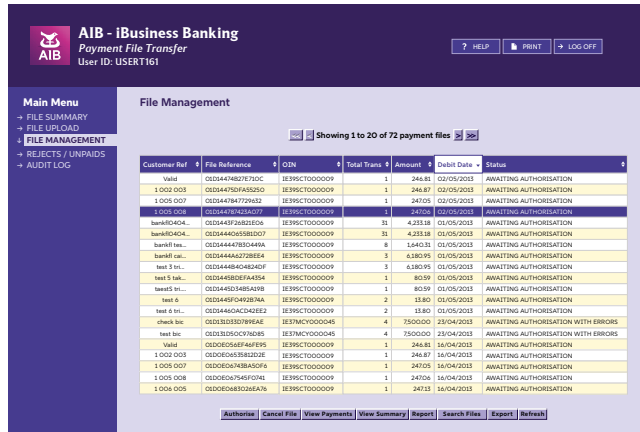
AIB
AIB - iBusiness Banking
Payment File Transfer
User ID: USERT161

? HELP
PRINT
LOG OFF

Main Menu
→ FILE SUMMARY
→ FILE UPLOAD
↓ FILE MANAGEMENT
→ REJECTS / UNPAIDS
→ AUDIT LOG

File Management

<< < Showing 1 to 20 of 72 payment files > >>

| Customer Ref | File Reference | OIN | Total Trans | Amount | Debit Date | Status |
|---|---|---|---|---|---|---|
| Valid | 01D14474B27E710C | IE39SCT000009 | 1 | 246.81 | 02/05/2013 | AWAITING AUTHORISATION |
| 1 002 003 | 01D14475DFA5525O | IE39SCT000009 | 1 | 246.87 | 02/05/2013 | AWAITING AUTHORISATION |
| 1 005 007 | 01D1447847729632 | IE39SCT000009 | 1 | 247.05 | 02/05/2013 | AWAITING AUTHORISATION |
| 1 005 008 | 01D14478742SA077 | IE39SCT000009 | 1 | 247.06 | 02/05/2013 | AWAITING AUTHORISATION |
| bankfil0404... | 01D1443F26B2EE06 | IE39SCT000009 | 31 | 4,233.18 | 01/05/2013 | AWAITING AUTHORISATION |
| bankfil0404... | 01D14440655B1D07 | IE39SCT000009 | 31 | 4,233.18 | 01/05/2013 | AWAITING AUTHORISATION |
| bankfil tes... | 01D144447B3O449A | IE39SCT000009 | 8 | 1,640.31 | 01/05/2013 | AWAITING AUTHORISATION |
| bankfil cai... | 01D1444A6272BEE4 | IE39SCT000009 | 3 | 6,180.95 | 01/05/2013 | AWAITING AUTHORISATION |
| test 3 tri... | 01D1444B4048240F | IE39SCT000009 | 3 | 6,180.95 | 01/05/2013 | AWAITING AUTHORISATION |
| test 5 tak... | 01D14445BDEFA4354 | IE39SCT000009 | 1 | 80.59 | 01/05/2013 | AWAITING AUTHORISATION |
| tsest5 tri... | 01D1445D34B5A19B | IE39SCT000009 | 1 | 80.59 | 01/05/2013 | AWAITING AUTHORISATION |
| test 6 | 01D1445F0492B74A | IE39SCT000009 | 2 | 13.80 | 01/05/2013 | AWAITING AUTHORISATION |
| test 6 tri... | 01D14460ACD42EE2 | IE39SCT000009 | 2 | 13.80 | 01/05/2013 | AWAITING AUTHORISATION |
| check bic | 01D13D33D789FEAE | IE37MCY000045 | 4 | 7,500.00 | 23/04/2013 | AWAITING AUTHORISATION WITH ERRORS |
| test bic | 01D13D50C976D85 | IE37MCY000045 | 4 | 7,500.00 | 23/04/2013 | AWAITING AUTHORISATION WITH ERRORS |
| Valid | 01D0E056EF46FE95 | IE39SCT000009 | 1 | 246.81 | 16/04/2013 | AWAITING AUTHORISATION |
| 1 002 003 | 01D0E0635812D2E | IE39SCT000009 | 1 | 246.87 | 16/04/2013 | AWAITING AUTHORISATION |
| 1 005 007 | 01D0E06743BA50F6 | IE39SCT000009 | 1 | 247.05 | 16/04/2013 | AWAITING AUTHORISATION |
| 1 005 008 | 01D0E06754SF0741 | IE39SCT000009 | 1 | 247.06 | 16/04/2013 | AWAITING AUTHORISATION |
| 1 006 005 | 01D0E0683026EA76 | IE39SCT000009 | 1 | 247.13 | 16/04/2013 | AWAITING AUTHORISATION |

Authorise | Cancel File | View Payments | View Summary | Report | Search Files | Export | Refresh